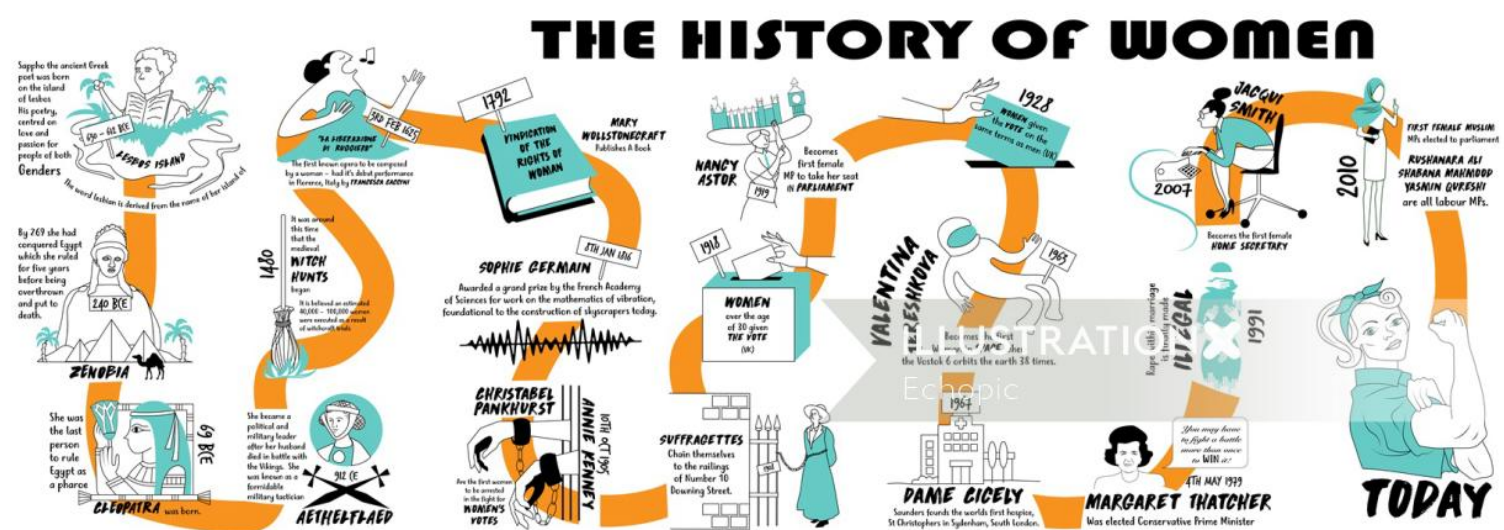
THE HISTORY OF WOMEN

Sappho the ancient Greek poet was born on the island of lesbos. His poetry, centred on love and passion for people of both Genders

630 – 612 BCE

LESBOS ISLAND

The word lesbian is derived from the name of her island of

By 269 she had conquered Egypt which she ruled for five years before being overthrown and put to death.

240 BCE

ZENOBIA

She was the last person to rule Egypt as a pharoe

69 BCE

CLEOPATRA was born.

"LA LIBERAZIONE DI RUGGIERO"

3RD FEB 1625

The first known opera to be composed by a woman – had it's debut performance in Florence, Italy by FRANCESCA CACCINI

1480

It was around this time that the medieval WITCH HUNTS began

It is believed an estimated 40,000 – 100,000 women were executed as a result of witchcraft trials

She became a political and military leader after her husband died in battle with the Vikings. She was known as a formidable military tactician

912 CE

AETHELFLAED

1792

VINDICATION OF THE RIGHTS OF WOMAN

MARY WOLLSTONECRAFT Publishes A Book

8TH JAN 1816

SOPHIE GERMAIN

Awarded a grand prize by the French Academy of Sciences for work on the mathematics of vibration, foundational to the construction of skyscrapers today.

CHRISTABEL PANKHURST

ANNIE KENNEY

10TH OCT 1905

Are the first women to be arrested in the fight for WOMEN'S VOTES

NANCY ASTOR

1919

Becomes first female MP to take her seat in PARLIAMENT

1918

WOMEN over the age of 30 given THE VOTE (UK)

SUFFRAGETTES Chain themselves to the railings of Number 10 Downing Street.

1908

1928

WOMEN given the VOTE on the same terms as men (UK)

VALENTINA TERESHKOVA

1963

Becomes the first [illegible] the Vostok 6 orbits the earth 38 times.

ILLUSTRATION X

Echopic

1967

DAME CICELY

Saunders founds the worlds first hospice, St Christophers in Sydenham, South London.

JACQUI SMITH

2007

Becomes the first female HOME SECRETARY

Rape within marriage is finally made ILLEGAL

1991

You may have to fight a battle more than once to WIN it.

4TH MAY 1979

MARGARET THATCHER

Was elected Conservative Prime Minister

2010

FIRST FEMALE MUSLIM MPs elected to parliament

RUSHANARA ALI SHABANA MAHMOOD YASMIN QURESHI are all labour MPs.

TODAY